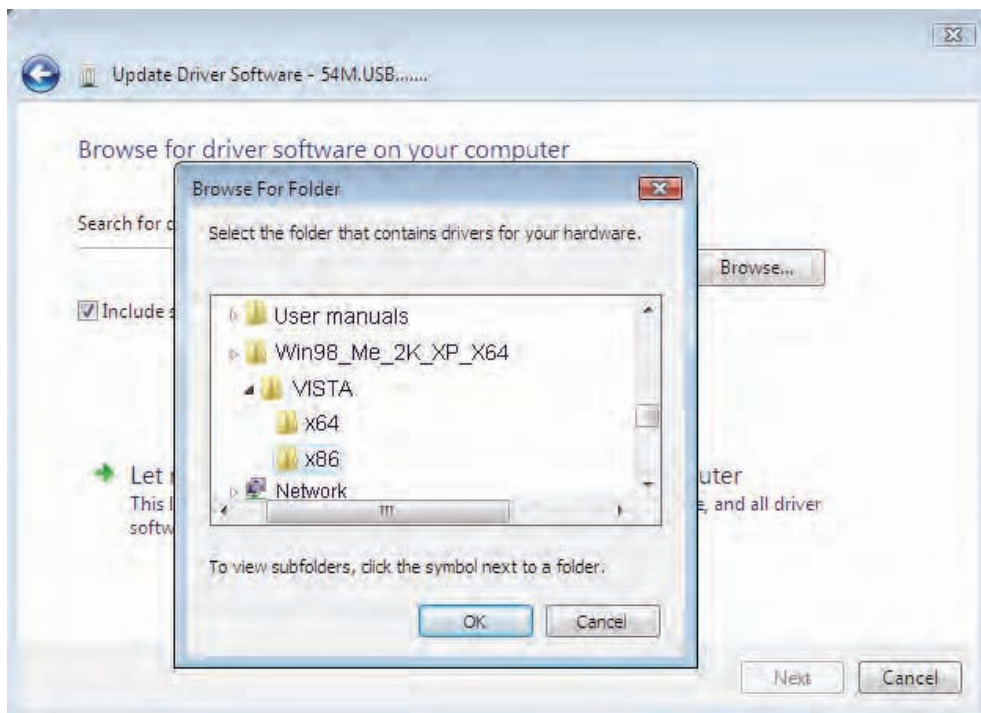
Update Driver Software - 54M.USB......

Browse for driver software on your computer

Search for d

Browse...

Include s

Let

This l

softw

uter

e, and all driver

Browse For Folder

Select the folder that contains drivers for your hardware.

User manuals

Win98_Me_2K_XP_X64

VISTA

x64

x86

Network

To view subfolders, click the symbol next to a folder.

OK

Cancel

Next

Cancel